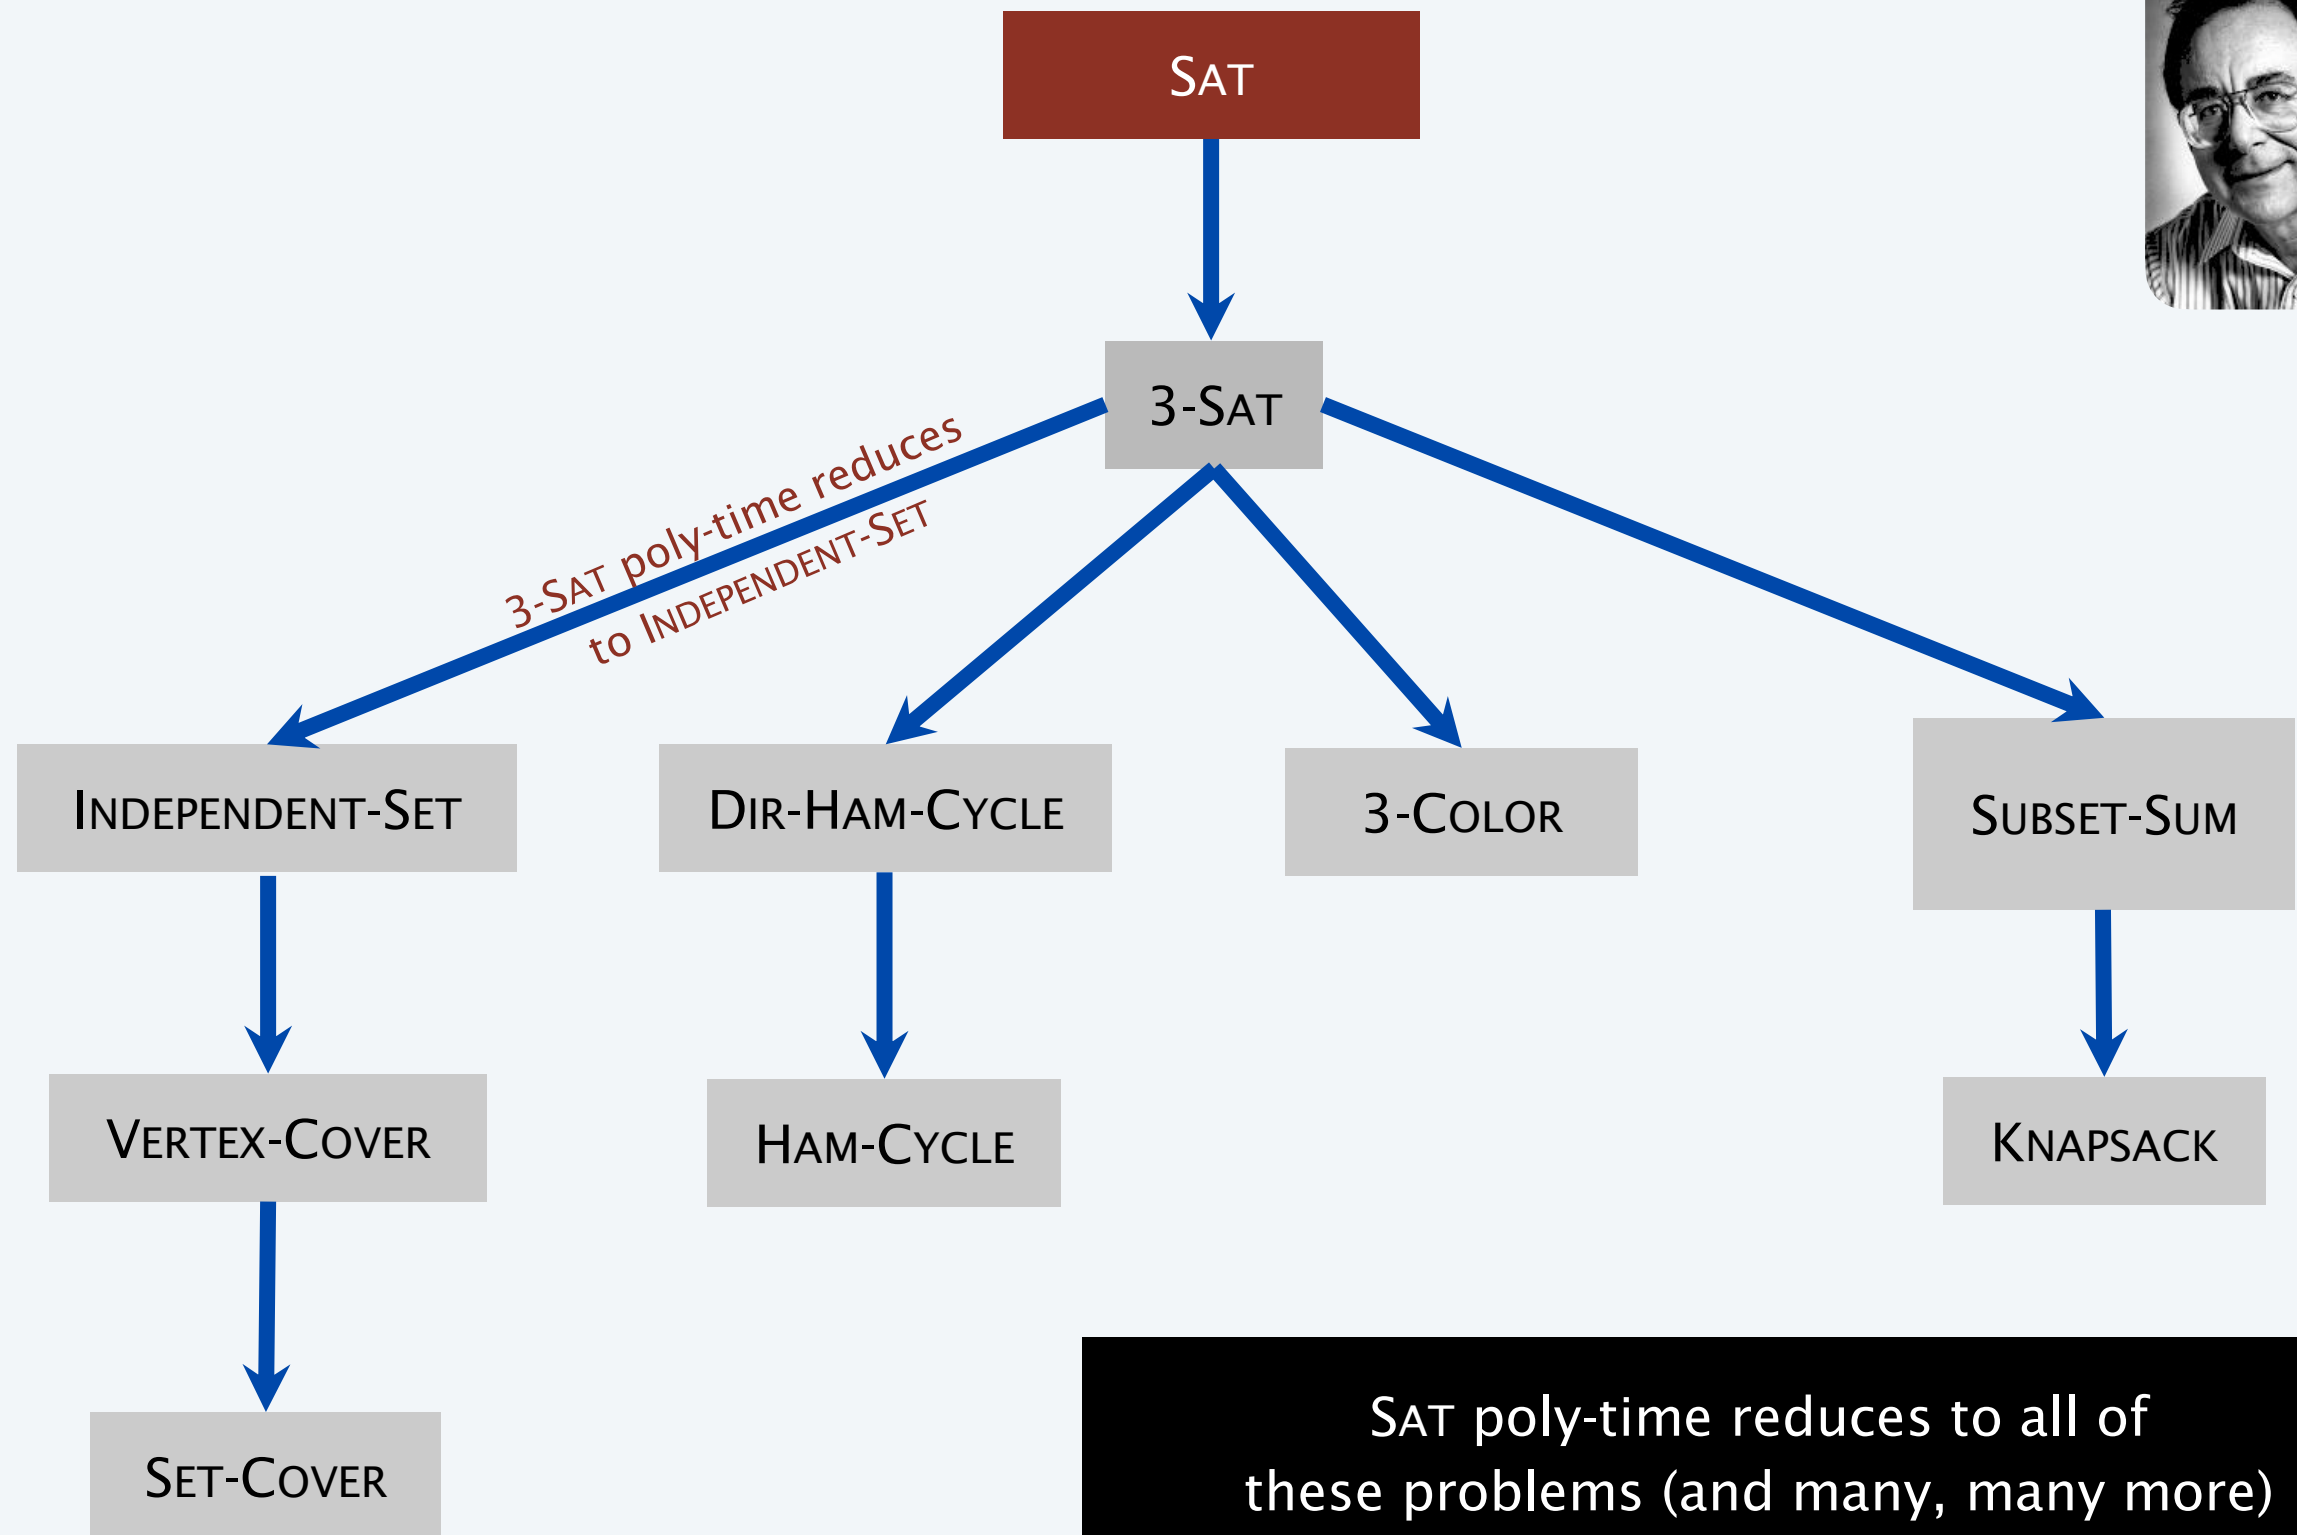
SAT

3-SAT

3-SAT poly-time reduces to INDEPENDENT-SET

INDEPENDENT-SET

DIR-HAM-CYCLE

3-COLOR

SUBSET-SUM

VERTEX-COVER

HAM-CYCLE

KNAPSACK

SET-COVER

SAT poly-time reduces to all of these problems (and many, many more)